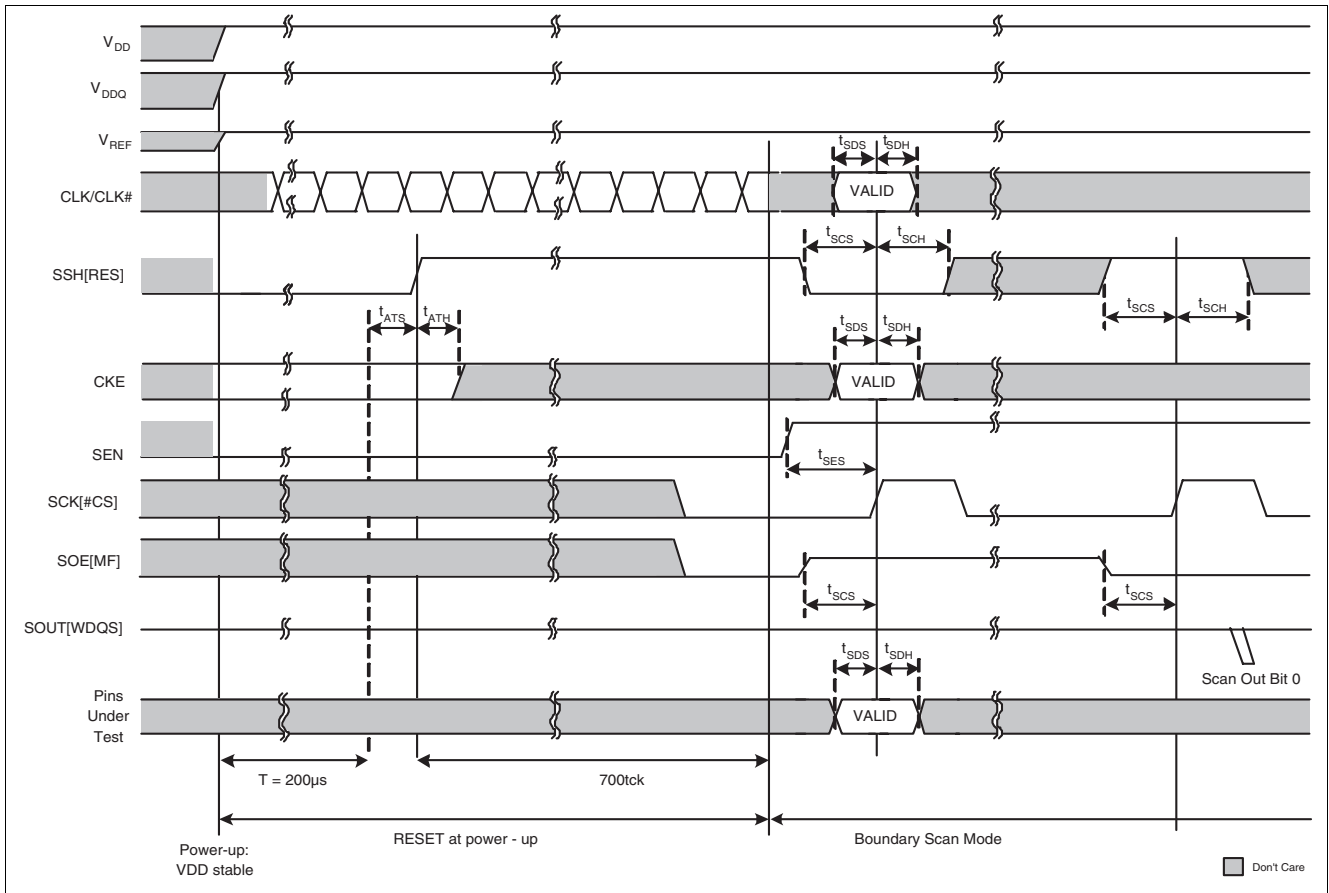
$V_{DD}$

$V_{DDQ}$

$V_{REF}$

CLK/CLK#

SSH[RES]

CKE

SEN

SCK[#CS]

SOE[MF]

SOUT[WDQS]

Pins Under Test

$t_{SDS}$ $t_{SDH}$

VALID

$t_{SCS}$ $t_{SCH}$

$t_{SCS}$ $t_{SCH}$

$t_{ATS}$ $t_{ATH}$

$t_{SDS}$ $t_{SDH}$

VALID

$t_{SES}$

$t_{SCS}$

$t_{SCS}$

$t_{SDS}$ $t_{SDH}$

Scan Out Bit 0

VALID

T = 200µs

700tck

RESET at power - up

Boundary Scan Mode

Power-up: VDD stable

Don't Care